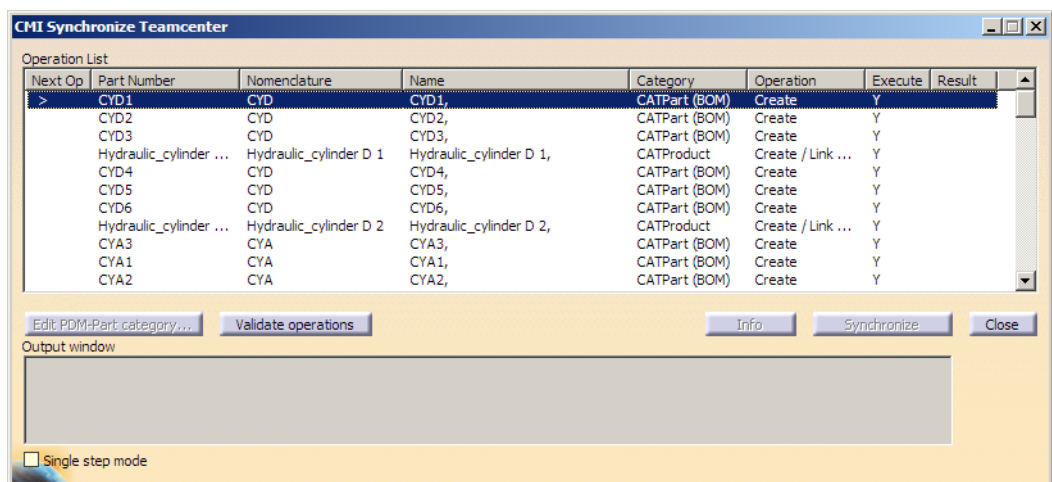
CMI Synchronize Teamcenter

Operation List

| Next Op | Part Number | Nomenclature | Name | Category | Operation | Execute | Result |
|---|---|---|---|---|---|---|---|
| > | CYD1 | CYD | CYD1, | CATPart (BOM) | Create | Y | |
| | CYD2 | CYD | CYD2, | CATPart (BOM) | Create | Y | |
| | CYD3 | CYD | CYD3, | CATPart (BOM) | Create | Y | |
| | Hydraulic_cylinder ... | Hydraulic_cylinder D 1 | Hydraulic_cylinder D 1, | CATProduct | Create / Link ... | Y | |
| | CYD4 | CYD | CYD4, | CATPart (BOM) | Create | Y | |
| | CYD5 | CYD | CYD5, | CATPart (BOM) | Create | Y | |
| | CYD6 | CYD | CYD6, | CATPart (BOM) | Create | Y | |
| | Hydraulic_cylinder ... | Hydraulic_cylinder D 2 | Hydraulic_cylinder D 2, | CATProduct | Create / Link ... | Y | |
| | CYA3 | CYA | CYA3, | CATPart (BOM) | Create | Y | |
| | CYA1 | CYA | CYA1, | CATPart (BOM) | Create | Y | |
| | CYA2 | CYA | CYA2, | CATPart (BOM) | Create | Y | |

Edit PDM-Part category... Validate operations Info Synchronize Close

Output window

Single step mode